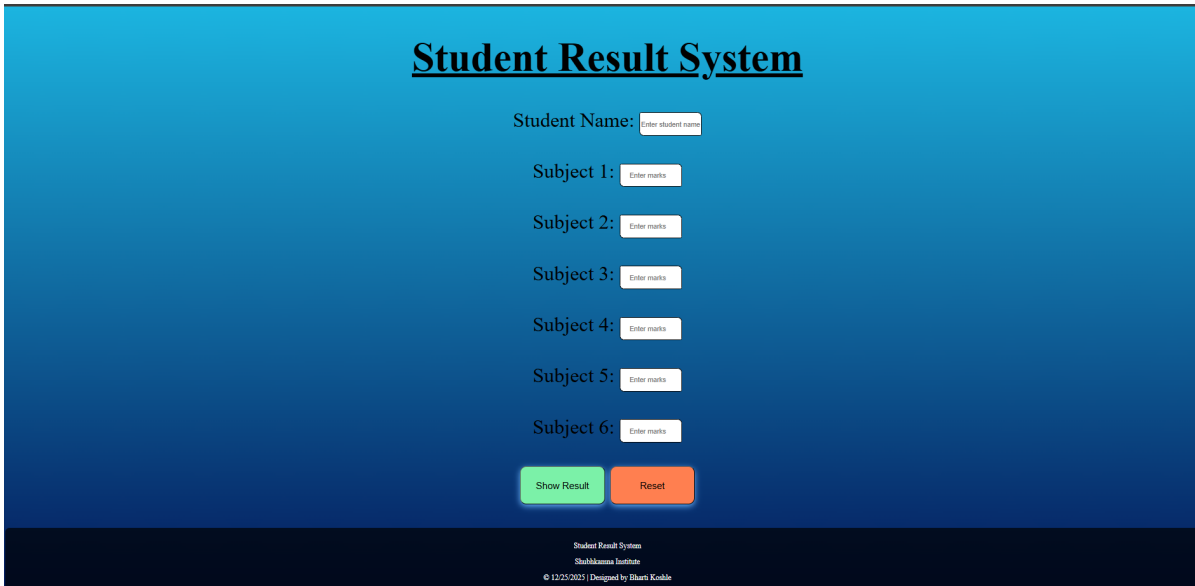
Student Result System

Student Name: Enter student name

Subject 1: Enter marks

Subject 2: Enter marks

Subject 3: Enter marks

Subject 4: Enter marks

Subject 5: Enter marks

Subject 6: Enter marks

Show Result Reset

Student Result System

Shubhkamna Institute

© 12/25/2025 | Designed by Bharti Koshle